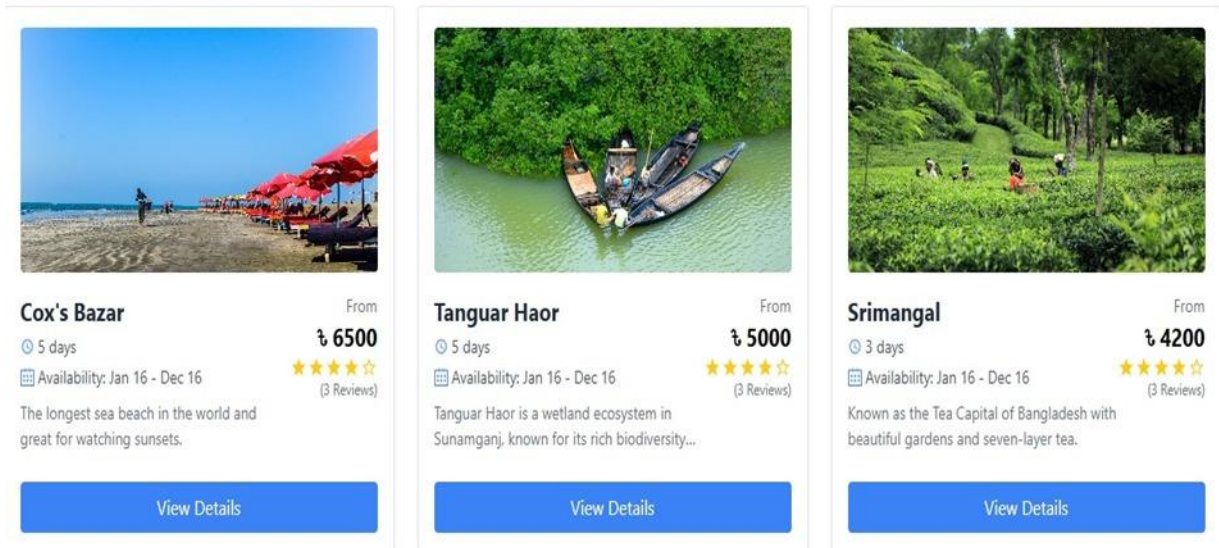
Cox's Bazar
From
৳ 6500
5 days
★★★★☆
Availability: Jan 16 - Dec 16
(3 Reviews)
The longest sea beach in the world and great for watching sunsets.
View Details

Tanguar Haor
From
৳ 5000
5 days
★★★★☆
Availability: Jan 16 - Dec 16
(3 Reviews)
Tanguar Haor is a wetland ecosystem in Sunamganj, known for its rich biodiversity...
View Details

Srimangal
From
৳ 4200
3 days
★★★★☆
Availability: Jan 16 - Dec 16
(3 Reviews)
Known as the Tea Capital of Bangladesh with beautiful gardens and seven-layer tea.
View Details